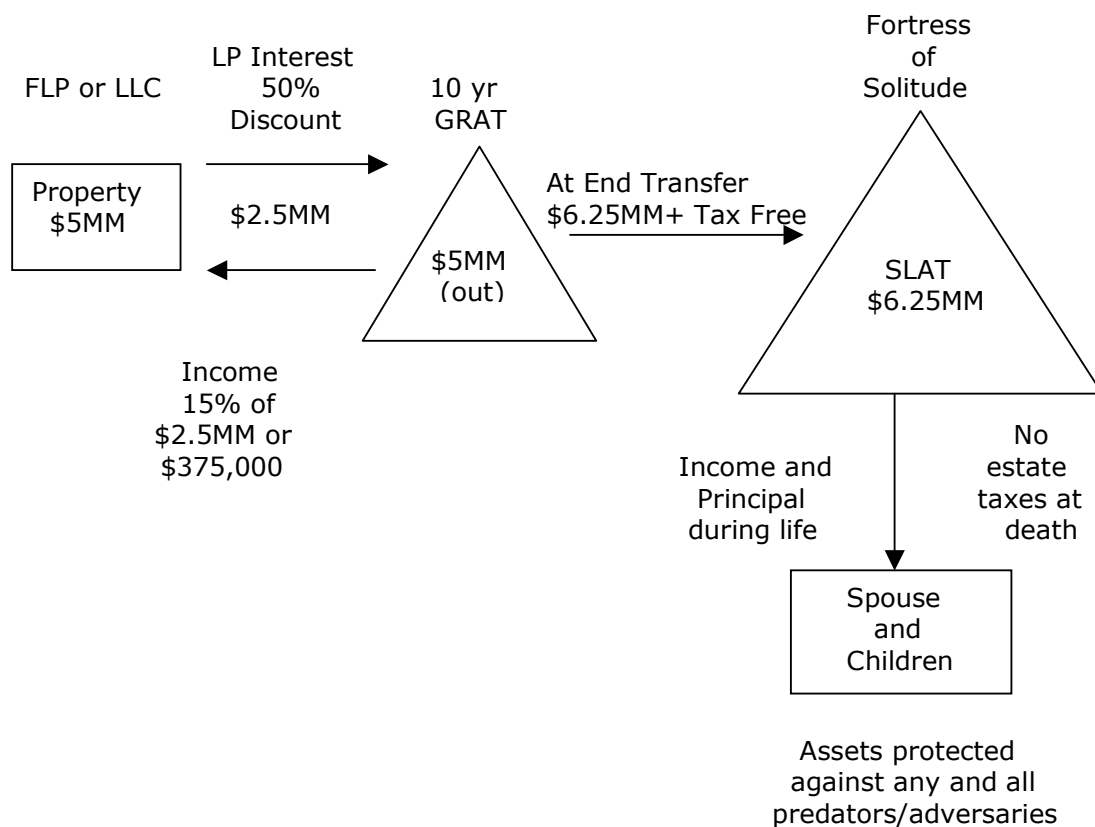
FLP or LLC

LP Interest
50%
Discount

10 yr
GRAT

Fortress
of
Solitude

Property
$5MM

$2.5MM

$5MM
(out)

At End Transfer
$6.25MM+ Tax Free

SLAT
$6.25MM

Income
15% of
$2.5MM or
$375,000

Income and
Principal
during life

No
estate
taxes at
death

Spouse
and
Children

Assets protected
against any and all
predators/adversaries